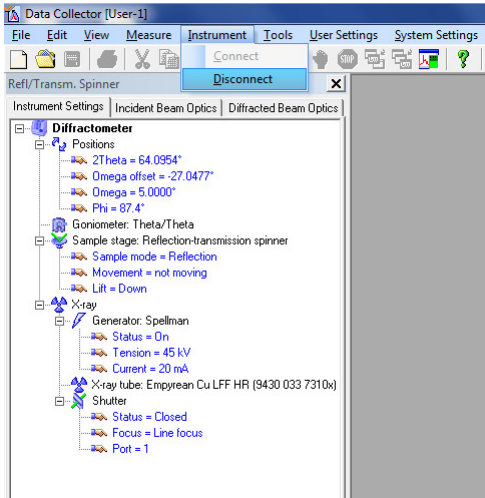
Data Collector [User-1]

File Edit View Measure Instrument Tools User Settings System Settings

Connect
Disconnect

Refl/Transm. Spinner

Instrument Settings | Incident Beam Optics | Diffracted Beam Optics

Diffractometer
Positions
2Theta = 64.0954°
Omega offset = -27.0477°
Omega = 5.0000°
Phi = 87.4°
Goniometer: Theta/Theta
Sample stage: Reflection-transmission spinner
Sample mode = Reflection
Movement = not moving
Lift = Down
X-ray
Generator: Spellman
Status = On
Tension = 45 kV
Current = 20 mA
X-ray tube: Empyrean Cu LFF HR (9430 033 7310x)
Shutter
Status = Closed
Focus = Line focus
Port = 1